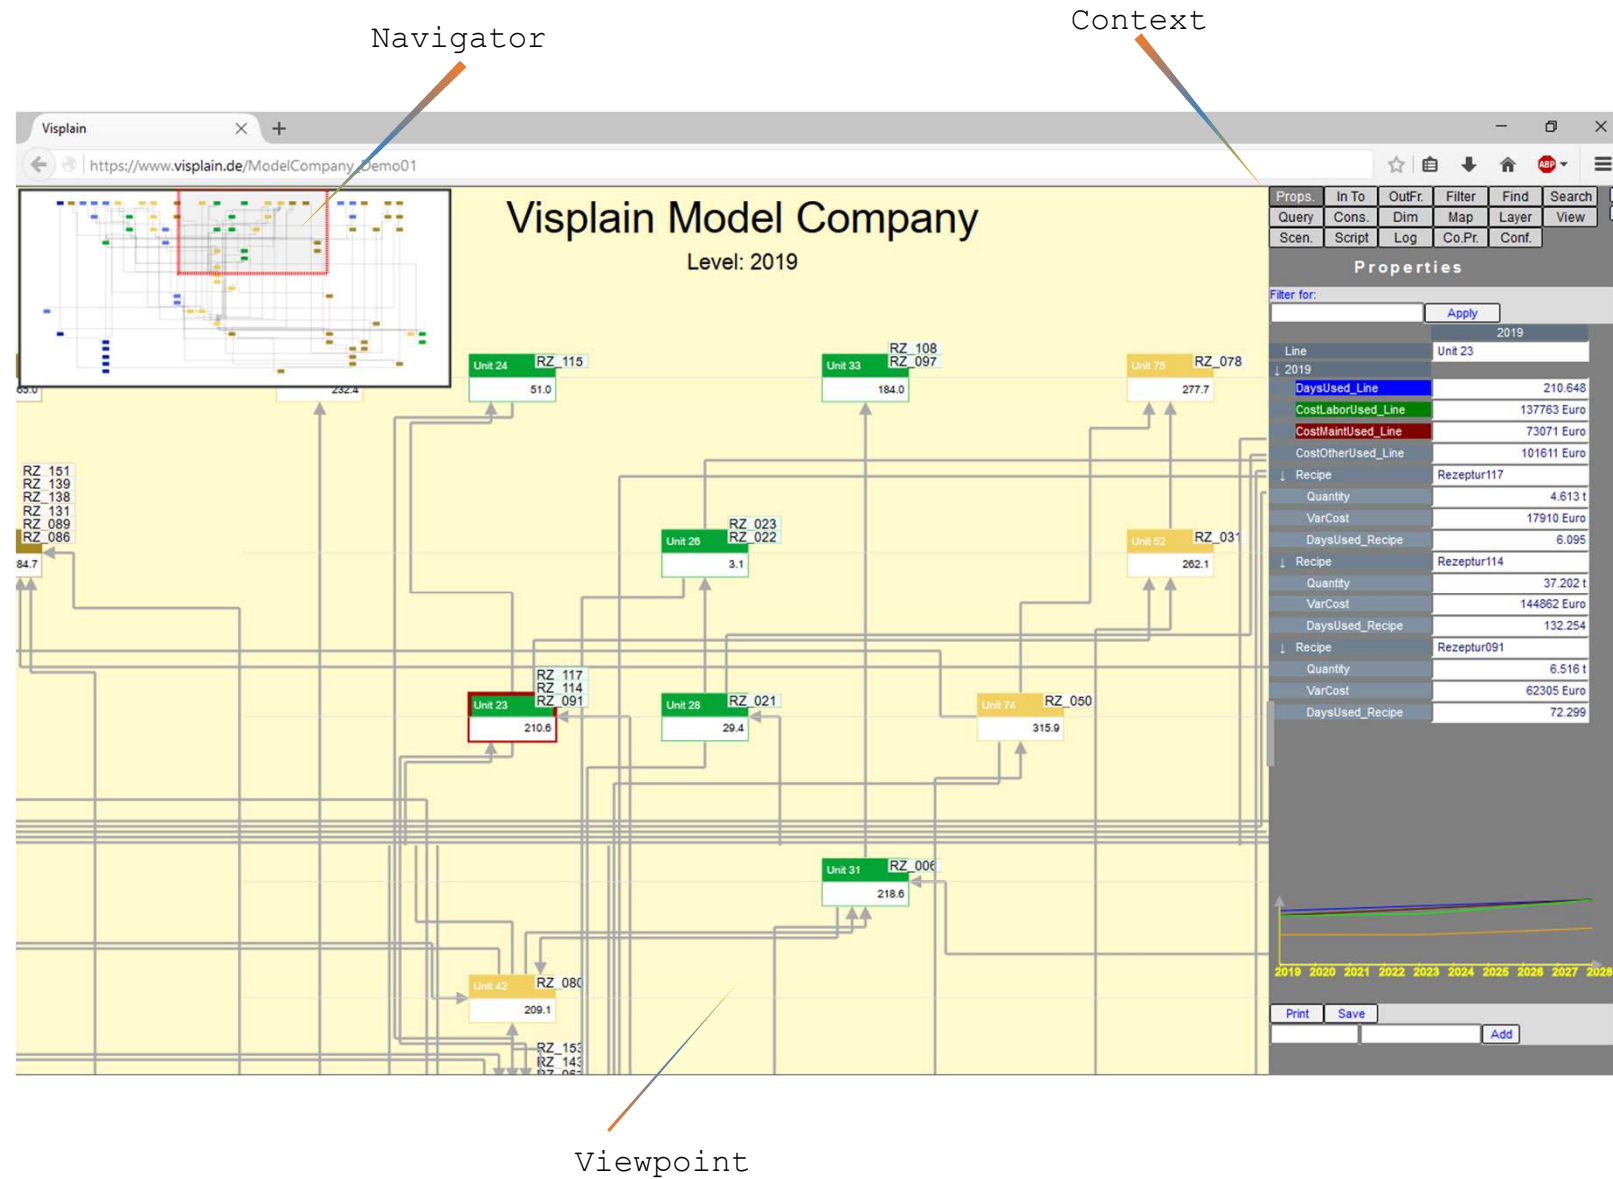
Navigator

Context

Visplain

https://www.visplain.de/ModelCompany_Demo01

Visplain Model Company

Level: 2019

Unit 24 RZ_115 51.0

Unit 33 RZ_108 RZ_097 184.0

Unit 75 RZ_078 277.7

85.0

232.4

RZ_151
RZ_139
RZ_138
RZ_131
RZ_089
RZ_086

84.7

Unit 26 RZ_023 RZ_022 3.1

Unit 52 RZ_031 262.1

Unit 23 RZ_117 RZ_114 RZ_091 210.6

Unit 28 RZ_021 29.4

Unit 74 RZ_050 315.9

Unit 31 RZ_006 218.6

Unit 42 RZ_080 209.1

RZ_153
RZ_143
RZ_06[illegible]

| Props. | In To | OutFr. | Filter | Find | Search |
|---|---|---|---|---|---|
| Query | Cons. | Dim | Map | Layer | View |
| Scen. | Script | Log | Co.Pr. | Conf. | |

Properties

Filter for:

Apply

| | 2019 |
|---|---|
| Line | Unit 23 |
| ↓ 2019 | |
| DaysUsed_Line | 210.648 |
| CostLaborUsed_Line | 137763 Euro |
| CostMaintUsed_Line | 73071 Euro |
| CostOtherUsed_Line | 101611 Euro |
| ↓ Recipe | Rezeptur117 |
| Quantity | 4.613 t |
| VarCost | 17910 Euro |
| DaysUsed_Recipe | 6.095 |
| ↓ Recipe | Rezeptur114 |
| Quantity | 37.202 t |
| VarCost | 144862 Euro |
| DaysUsed_Recipe | 132.254 |
| ↓ Recipe | Rezeptur091 |
| Quantity | 6.516 t |
| VarCost | 62305 Euro |
| DaysUsed_Recipe | 72.299 |

2019 2020 2021 2022 2023 2024 2025 2026 2027 2028

Print Save

Add

Viewpoint